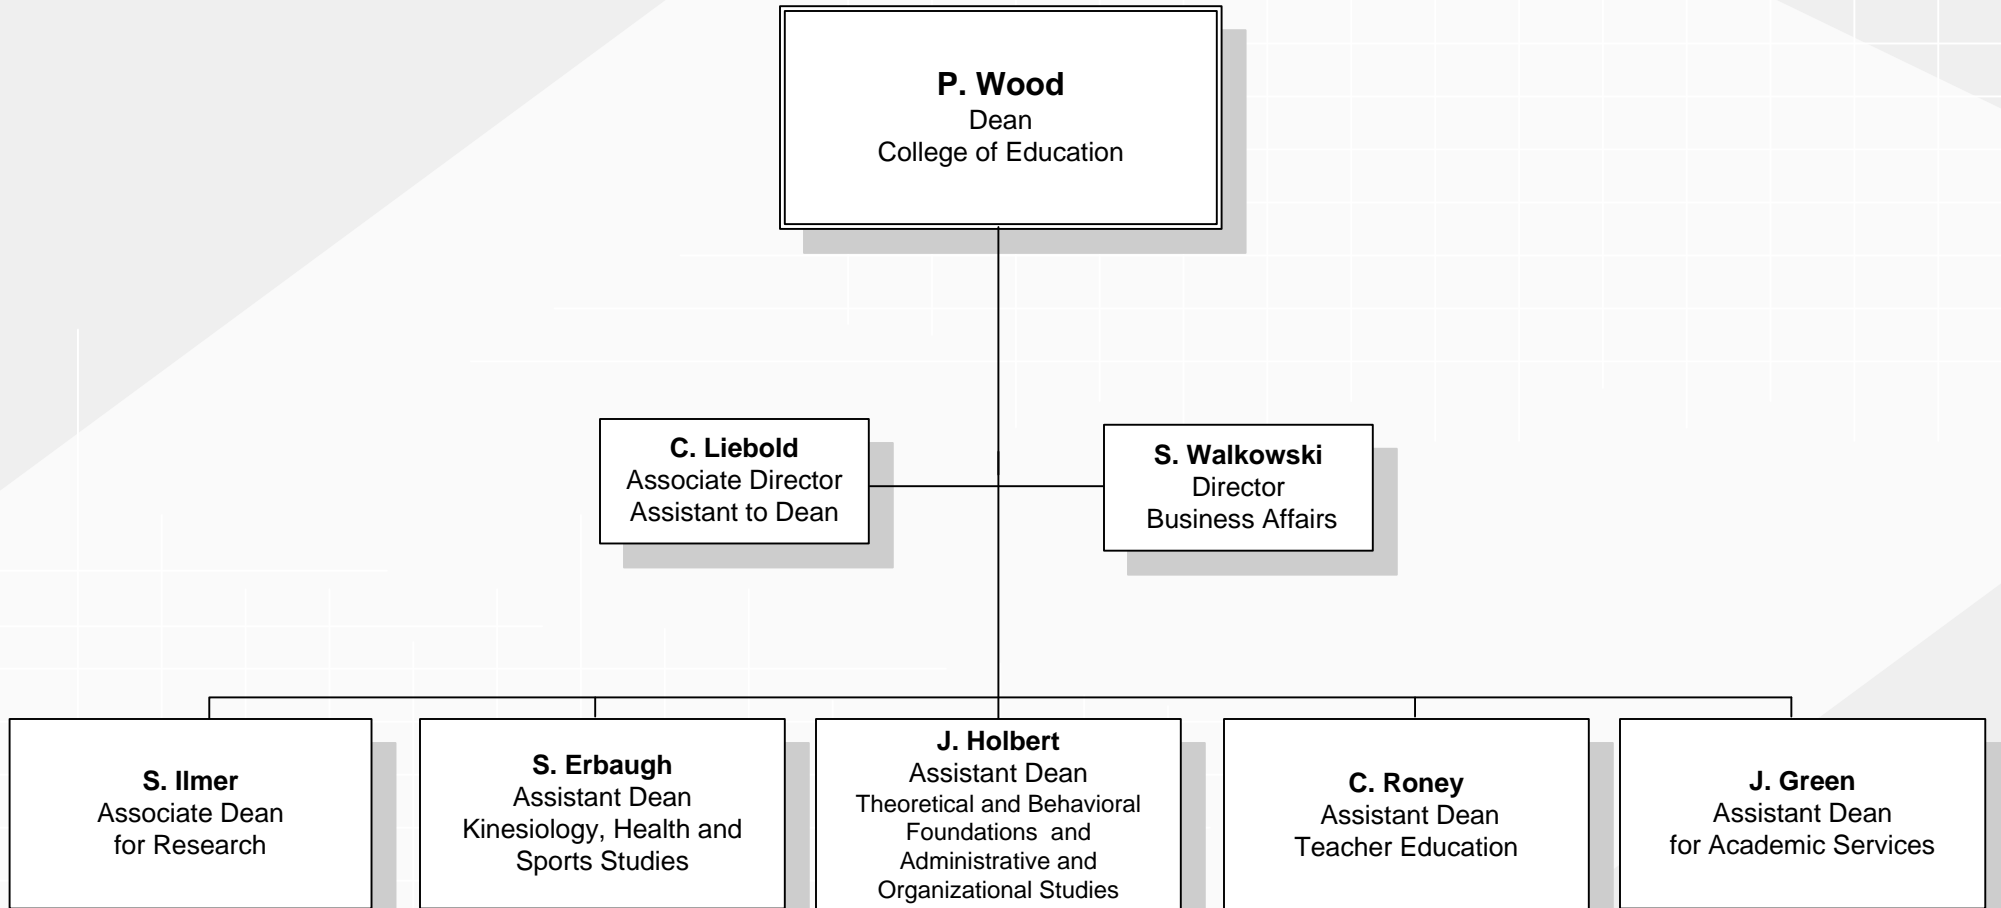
**P. Wood**
Dean
College of Education

**C. Liebold**
Associate Director
Assistant to Dean

**S. Walkowski**
Director
Business Affairs

**S. Ilmer**
Associate Dean
for Research

**S. Erbaugh**
Assistant Dean
Kinesiology, Health and Sports Studies

**J. Holbert**
Assistant Dean
Theoretical and Behavioral Foundations and Administrative and Organizational Studies

**C. Roney**
Assistant Dean
Teacher Education

**J. Green**
Assistant Dean
for Academic Services